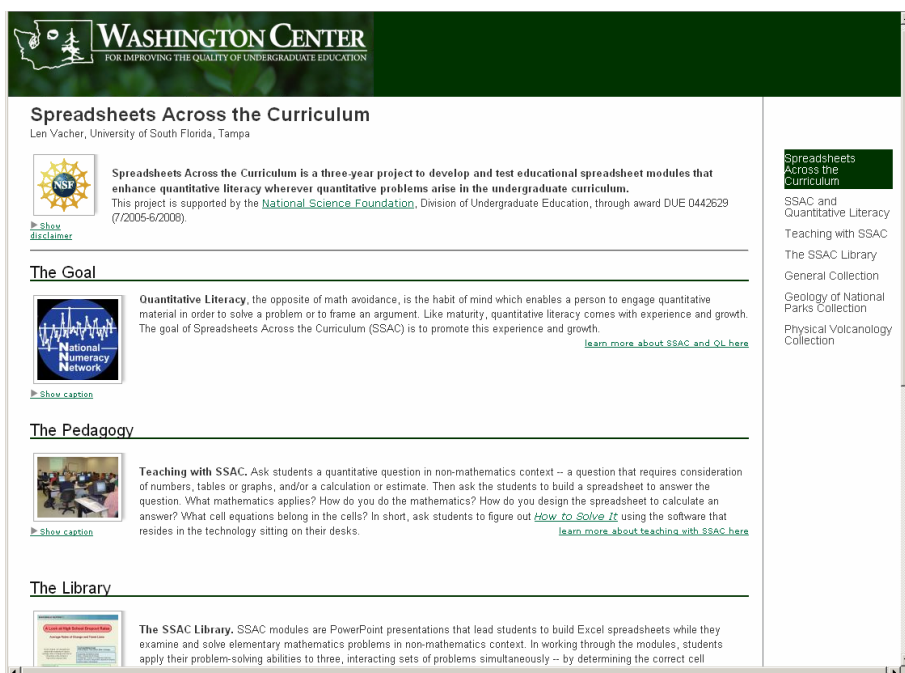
WASHINGTON CENTER
FOR IMPROVING THE QUALITY OF UNDERGRADUATE EDUCATION

Spreadsheets Across the Curriculum
Len Vacher, University of South Florida, Tampa

NSF

Spreadsheets Across the Curriculum is a three-year project to develop and test educational spreadsheet modules that enhance quantitative literacy wherever quantitative problems arise in the undergraduate curriculum.
This project is supported by the National Science Foundation, Division of Undergraduate Education, through award DUE 0442629 (7/2005-6/2008).

▶ Show disclaimer

The Goal

National Numeracy Network

Quantitative Literacy, the opposite of math avoidance, is the habit of mind which enables a person to engage quantitative material in order to solve a problem or to frame an argument. Like maturity, quantitative literacy comes with experience and growth. The goal of Spreadsheets Across the Curriculum (SSAC) is to promote this experience and growth.

learn more about SSAC and QL here

▶ Show caption

The Pedagogy

Teaching with SSAC. Ask students a quantitative question in non-mathematics context -- a question that requires consideration of numbers, tables or graphs, and/or a calculation or estimate. Then ask the students to build a spreadsheet to answer the question. What mathematics applies? How do you do the mathematics? How do you design the spreadsheet to calculate an answer? What cell equations belong in the cells? In short, ask students to figure out How to Solve It using the software that resides in the technology sitting on their desks.

learn more about teaching with SSAC here

▶ Show caption

The Library

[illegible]

The SSAC Library. SSAC modules are PowerPoint presentations that lead students to build Excel spreadsheets while they examine and solve elementary mathematics problems in non-mathematics context. In working through the modules, students apply their problem-solving abilities to three, interacting sets of problems simultaneously -- by determining the correct cell

Spreadsheets Across the Curriculum
SSAC and Quantitative Literacy
Teaching with SSAC
The SSAC Library
General Collection
Geology of National Parks Collection
Physical Volcanology Collection